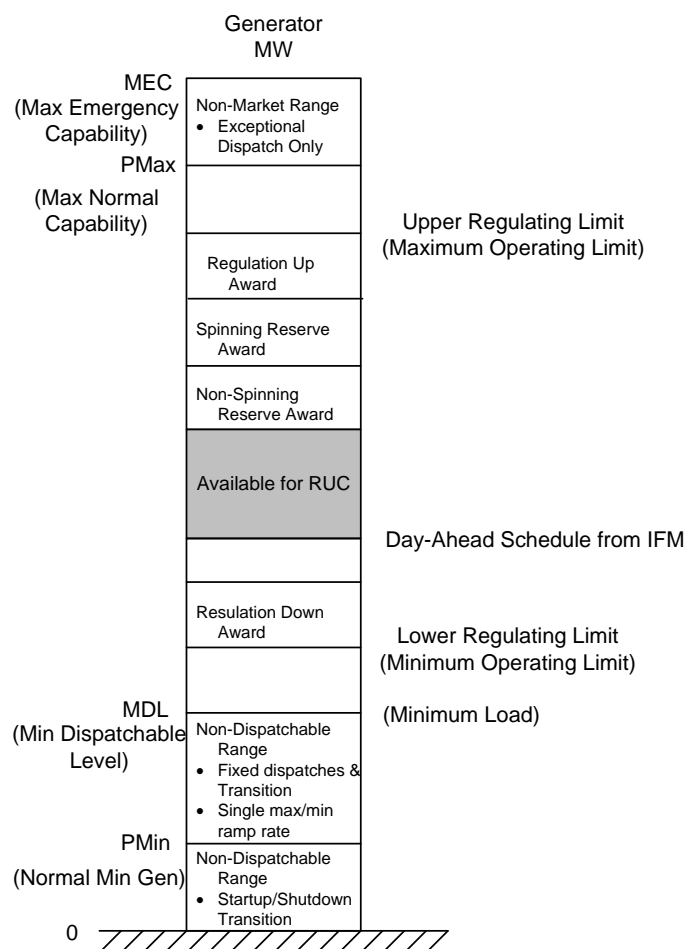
Generator MW

MEC (Max Emergency Capability)

Non-Market Range
- Exceptional Dispatch Only

PMax

(Max Normal Capability)

Upper Regulating Limit (Maximum Operating Limit)

Regulation Up Award

Spinning Reserve Award

Non-Spinning Reserve Award

Available for RUC

Day-Ahead Schedule from IFM

Resulation Down Award

Lower Regulating Limit (Minimum Operating Limit)

MDL (Min Dispatchable Level)

(Minimum Load)

Non-Dispatchable Range
- Fixed dispatches & Transition
- Single max/min ramp rate

PMin

(Normal Min Gen)

Non-Dispatchable Range
- Startup/Shutdown Transition

0